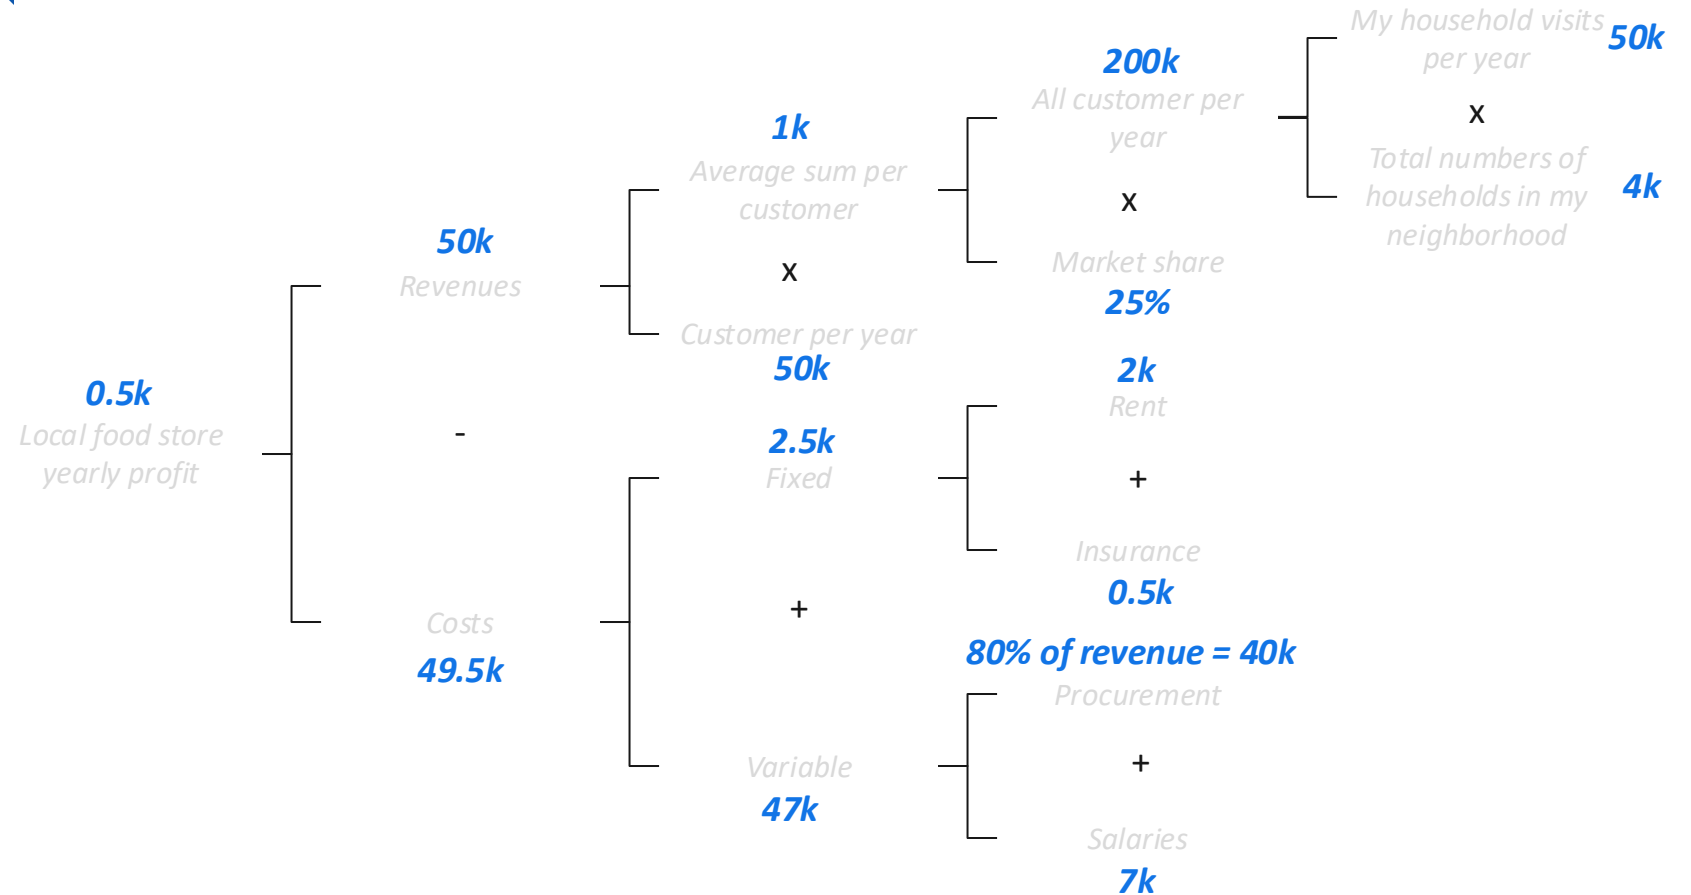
0.5k
Local food store yearly profit

50k
Revenues

-

Costs
49.5k

1k
Average sum per customer

x

Customer per year
50k

2.5k
Fixed

+

Variable
47k

200k
All customer per year

x

Market share
25%

2k
Rent

+

Insurance
0.5k

80% of revenue = 40k
Procurement

+

Salaries
7k

My household visits per year
50k

x

Total numbers of households in my neighborhood
4k